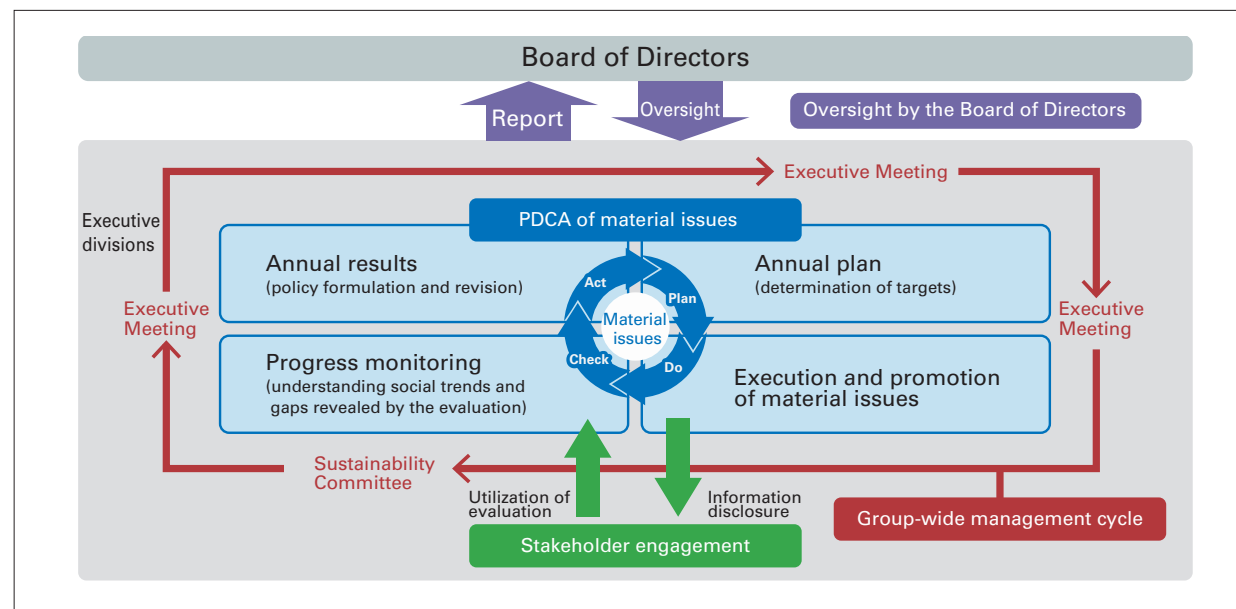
Board of Directors

Report

Oversight

Oversight by the Board of Directors

Executive Meeting

Executive divisions

PDCA of material issues

Annual results
(policy formulation and revision)

Annual plan
(determination of targets)

Act

Plan

Material issues

Check

Do

Executive Meeting

Executive Meeting

Progress monitoring
(understanding social trends and gaps revealed by the evaluation)

Execution and promotion of material issues

Sustainability Committee

Utilization of evaluation

Information disclosure

Stakeholder engagement

Group-wide management cycle